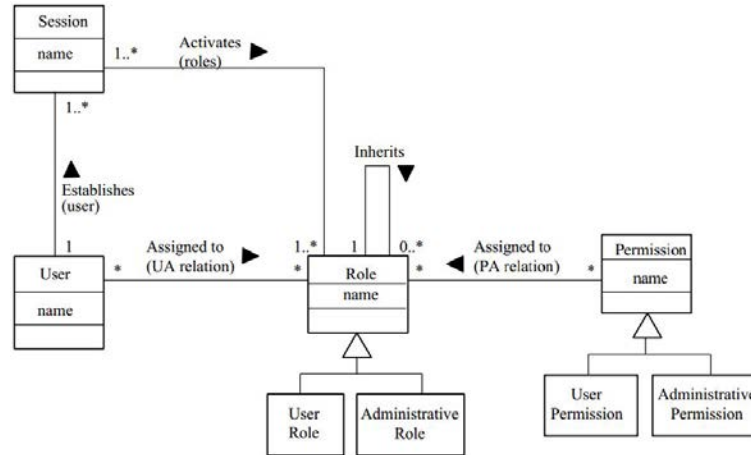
Session

name

1..*

Activates (roles)

1..*

Establishes (user)

1

Inherits

User

name

*

Assigned to (UA relation)

1..*

*

1

0..*

Role

name

*

Assigned to (PA relation)

*

Permission

name

User Role

Administrative Role

User Permission

Administrative Permission